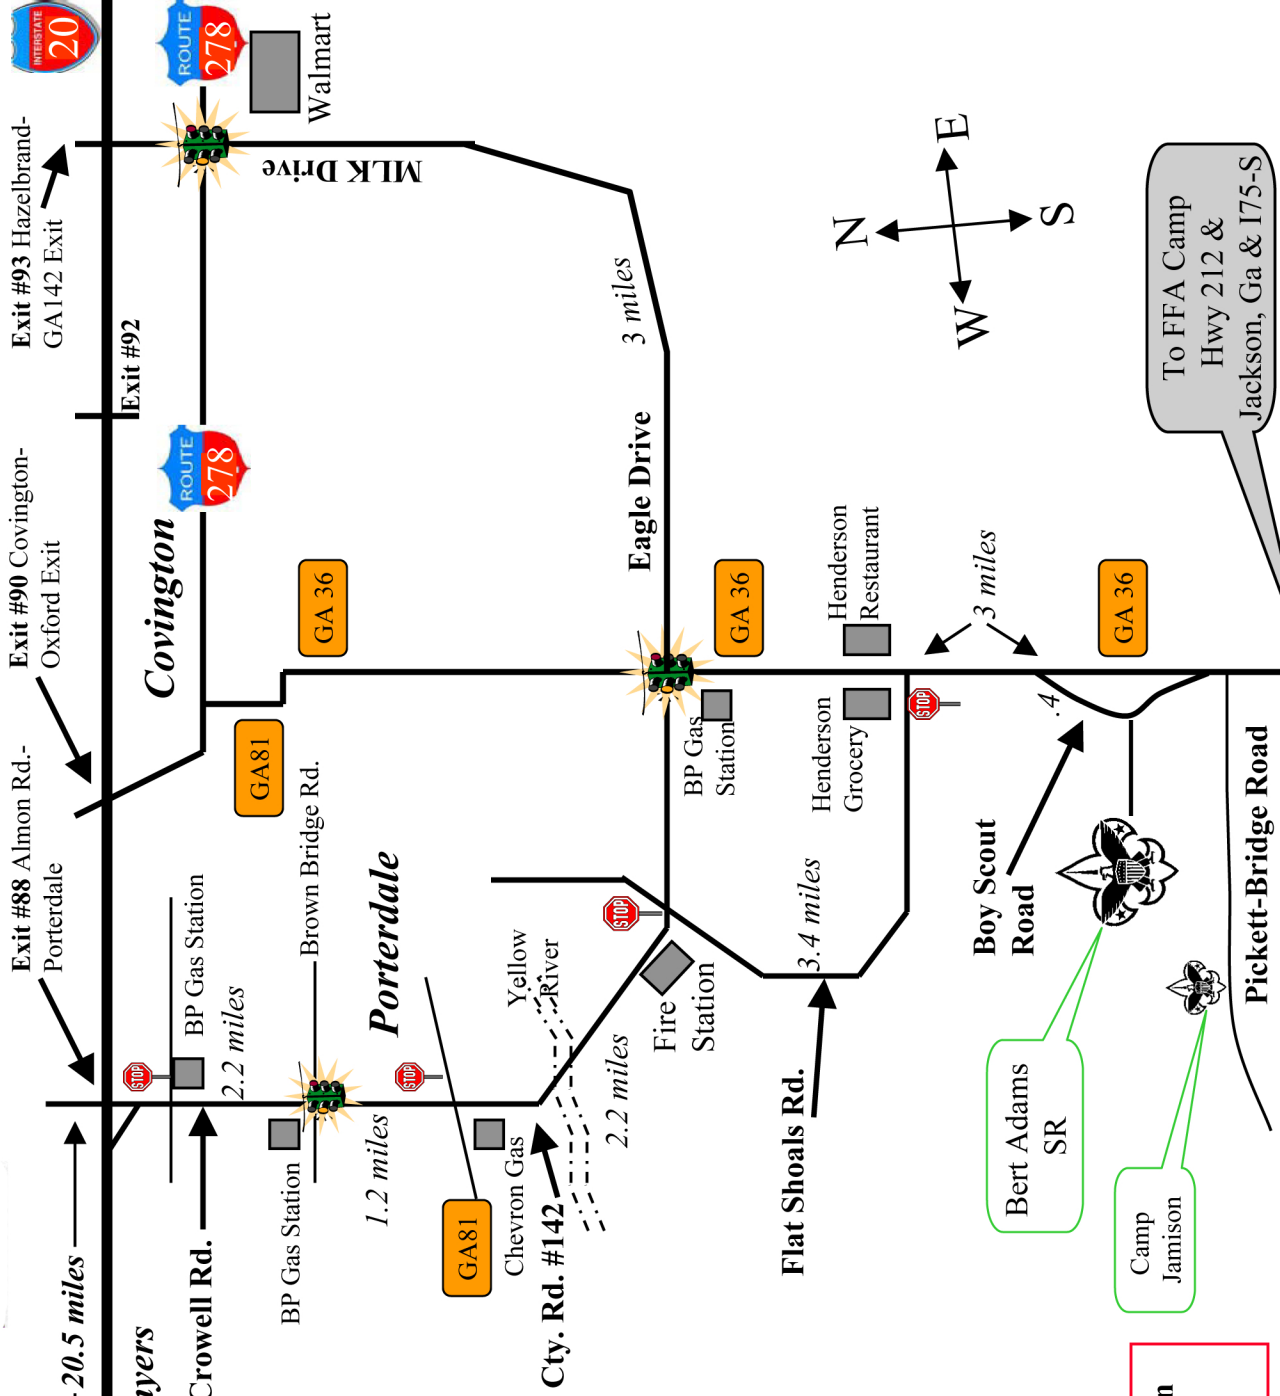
INTERSTATE 20

ROUTE 278

Walmart

Exit #93 Hazelbrand-GA142 Exit

MLK Drive

E

N

S

W

To FFA Camp Hwy 212 & Jackson, Ga & I75-S

Exit #92

3 miles

Exit #90 Covington-Oxford Exit

ROUTE 278

Covington

GA 36

Eagle Drive

GA 36

Henderson Restaurant

3 miles

GA 36

Exit #88 Almon Rd.-Porterdale

GA81

STOP

BP Gas Station

Henderson Grocery

STOP

.4

BP Gas Station

Brown Bridge Rd.

Boy Scout Road

Pickett-Bridge Road

2.2 miles

Porterdale

STOP

3.4 miles

STOP

Yellow River

STOP

Fire Station

2.2 miles

Bert Adams SR

1.2 miles

Camp Jamison

20.5 miles

BP Gas Station

Chevron Gas

GA81

Flat Shoals Rd.

ayers

Crowell Rd.

Cty. Rd. #142

n